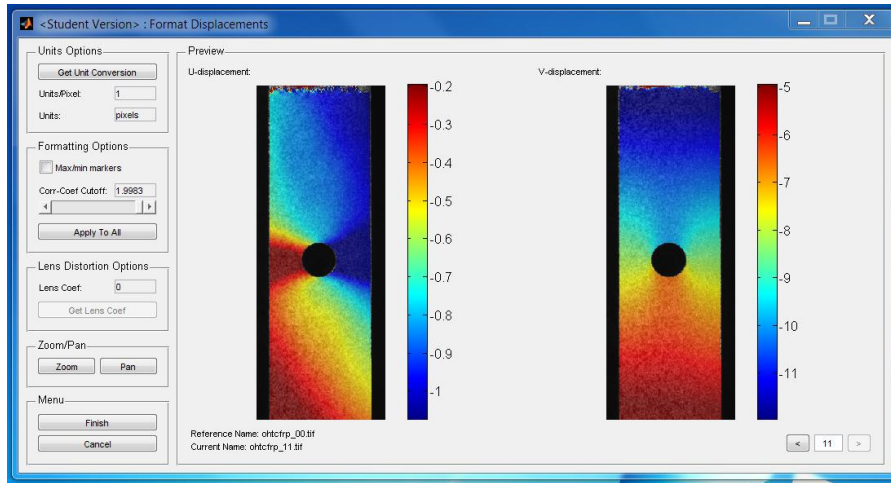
<Student Version> : Format Displacements

Units Options
Get Unit Conversion
Units/Pixel: 1
Units: pixels

Formatting Options
Max/min markers
Corr-Coef Cutoff: 1.9983
Apply To All

Lens Distortion Options
Lens Coef: 0
Get Lens Coef

Zoom/Pan
Zoom
Pan

Menu
Finish
Cancel

Preview
U-displacement:
-0.2
-0.3
-0.4
-0.5
-0.6
-0.7
-0.8
-0.9
-1

V-displacement:
-5
-6
-7
-8
-9
-10
-11

Reference Name: ohtcfrp_00.tif
Current Name: ohtcfrp_11.tif

<
11
>